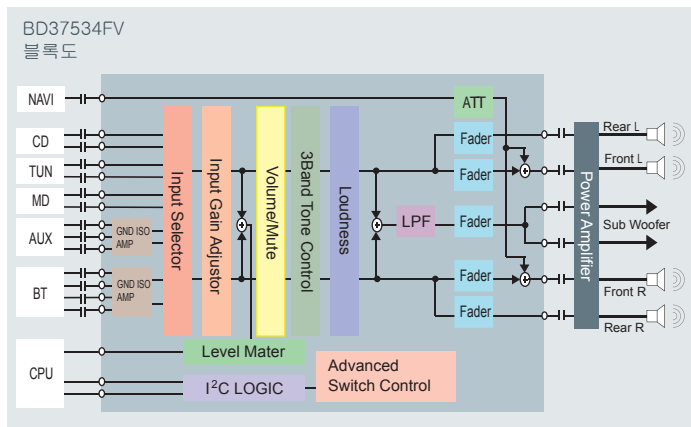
BD37534FV
블록도

NAVI
CD
TUN
MD
AUX
GND ISO AMP
BT
GND ISO AMP
CPU

Input Selector
Input Gain Adjustor
Volume/Mute
3Band Tone Control
Loudness
LPF
ATT
Fader
Fader
Fader
Fader
Fader
Level Mater
I$^2$C LOGIC
Advanced Switch Control
Power Amplifier

Rear L
Front L
Sub Woofer
Front R
Rear R